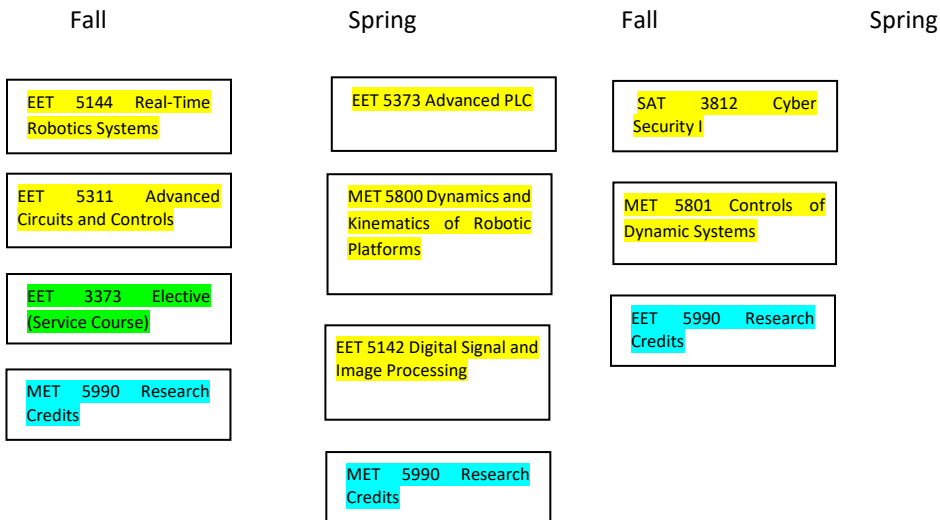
Fall

EET 5144 Real-Time Robotics Systems

EET 5311 Advanced Circuits and Controls

EET 3373 Elective (Service Course)

MET 5990 Research Credits

Spring

EET 5373 Advanced PLC

MET 5800 Dynamics and Kinematics of Robotic Platforms

EET 5142 Digital Signal and Image Processing

MET 5990 Research Credits

Fall

SAT 3812 Cyber Security I

MET 5801 Controls of Dynamic Systems

EET 5990 Research Credits

Spring